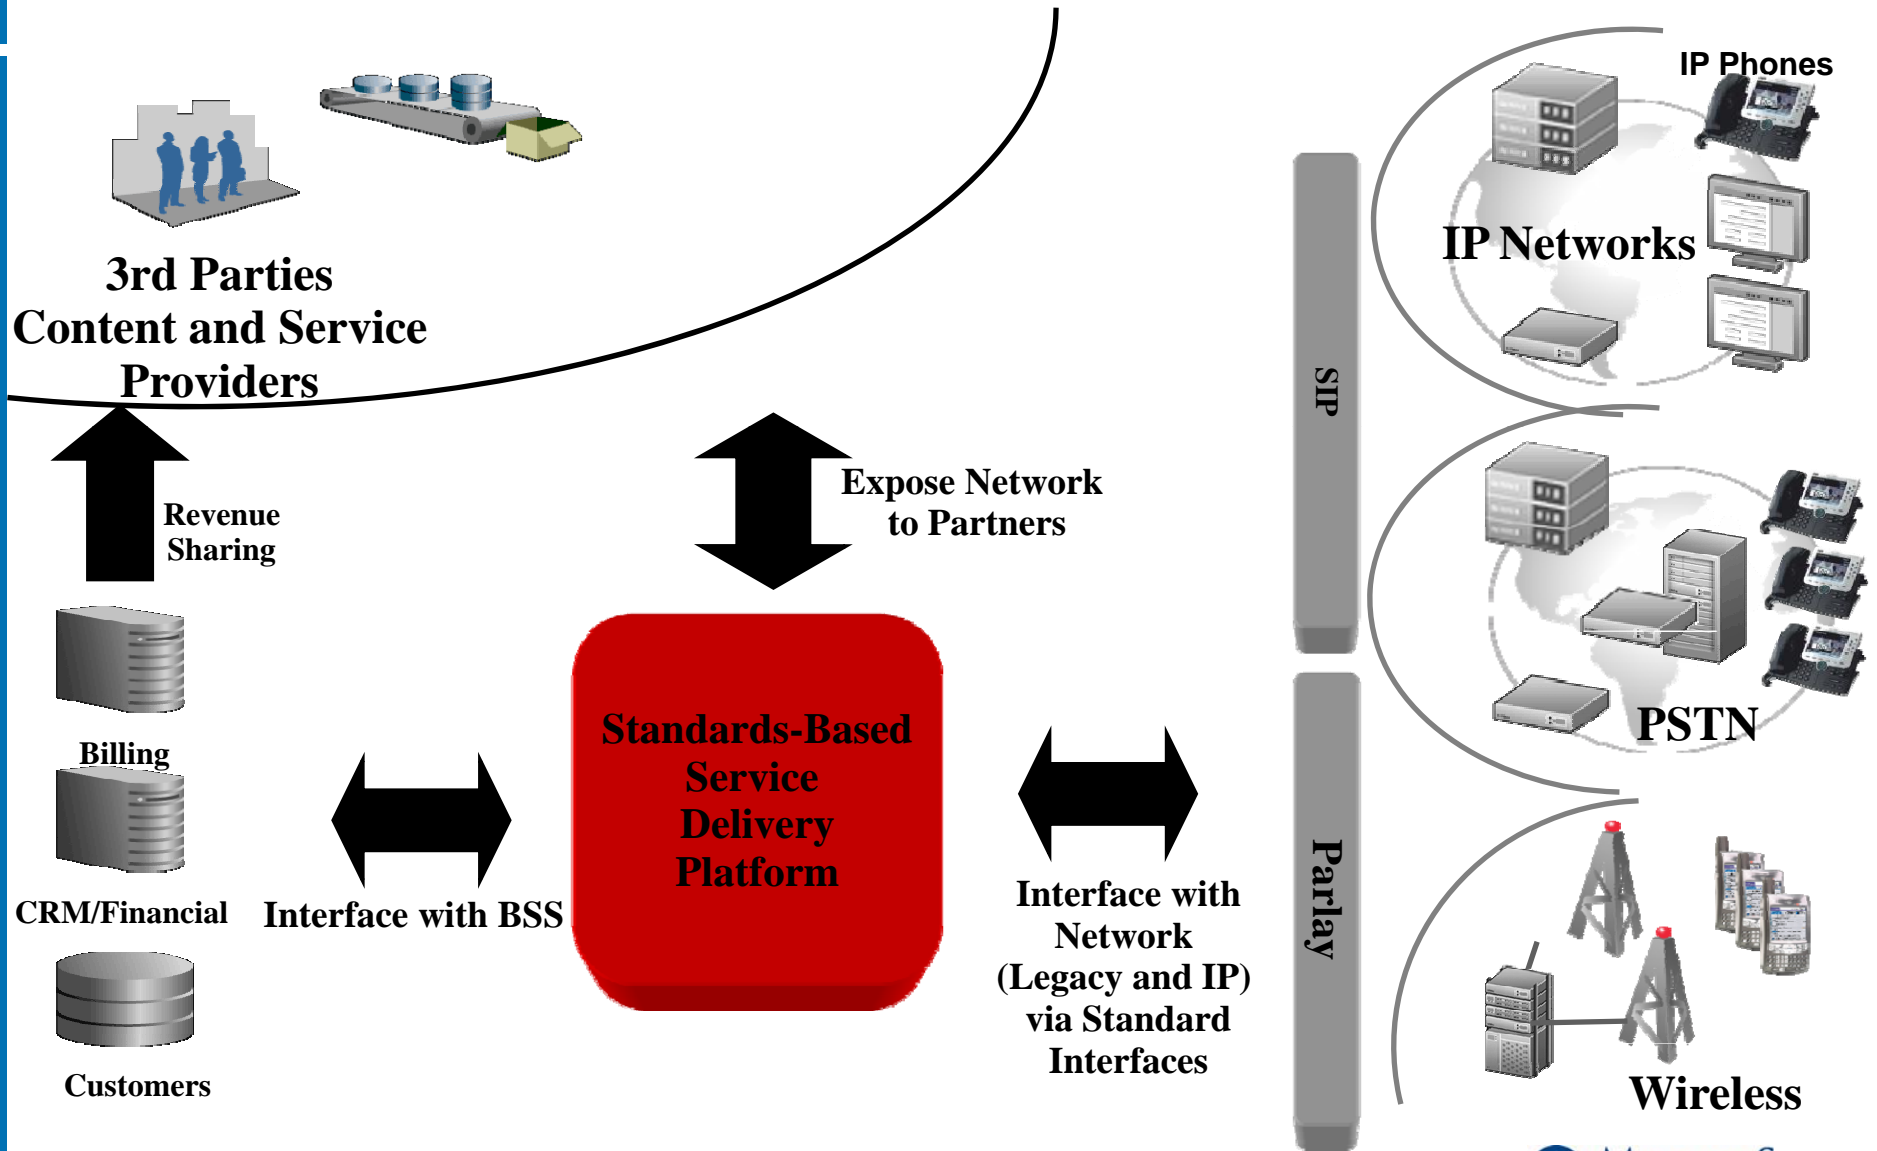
3rd Parties
Content and Service Providers

Revenue Sharing

Expose Network to Partners

Billing

CRM/Financial

Customers

Interface with BSS

Standards-Based Service Delivery Platform

Interface with Network (Legacy and IP) via Standard Interfaces

SIP

Parlay

IP Phones

IP Networks

PSTN

Wireless